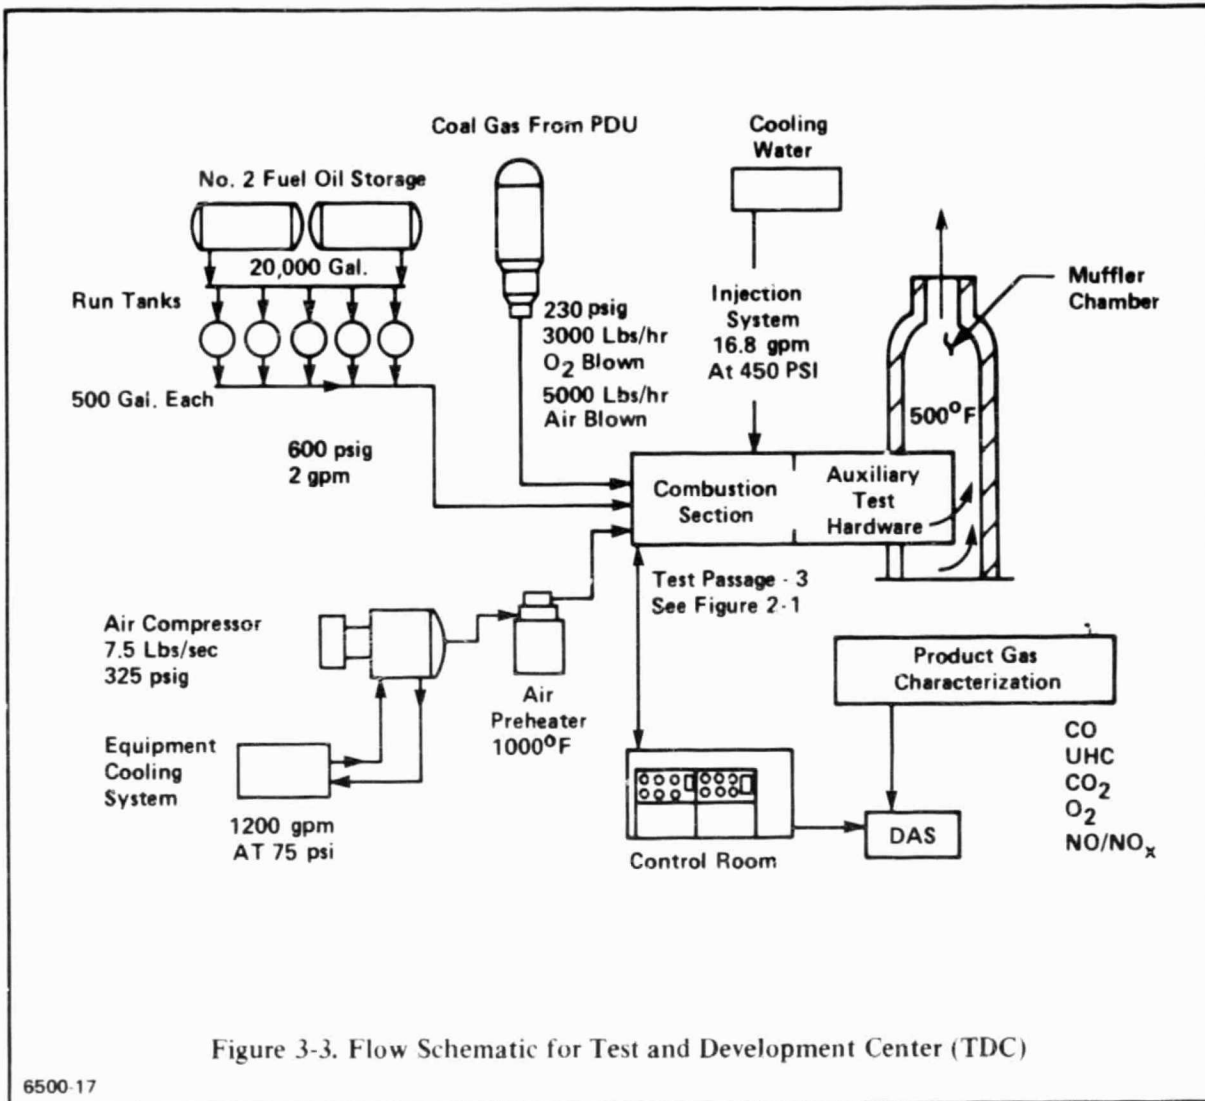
Coal Gas From PDU

Cooling Water

No. 2 Fuel Oil Storage

20,000 Gal.

Run Tanks

Muffler Chamber

230 psig
3000 Lbs/hr
$O_2$ Blown
5000 Lbs/hr
Air Blown

Injection System
16.8 gpm
At 450 PSI

500 Gal. Each

$500^oF$

600 psig
2 gpm

Combustion Section

Auxiliary Test Hardware

Test Passage - 3
See Figure 2-1

Air Compressor
7.5 Lbs/sec
325 psig

Product Gas Characterization

Air Preheater
$1000^oF$

Equipment Cooling System

CO
UHC
$CO_2$
$O_2$
$NO/NO_x$

1200 gpm
AT 75 psi

DAS

Control Room

Figure 3-3. Flow Schematic for Test and Development Center (TDC)

6500-17